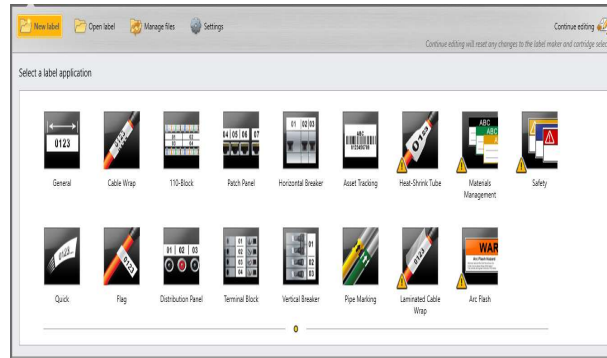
New label Open label Manage files Settings

Continue editing

Continue editing will reset any changes to the label maker and cartridge selec

Select a label application

0123

General

Cable Wrap

110-Block

04 05 06 07

Patch Panel

01 02 03

Horizontal Breaker

Asset Tracking

Heat-Shrink Tube

ABC

Materials Management

Safety

Quick

Flag

01 02 03

Distribution Panel

01
02
03

Terminal Block

01
02
03

Vertical Breaker

Pipe Marking

Laminated Cable Wrap

WAR

Arc Flash